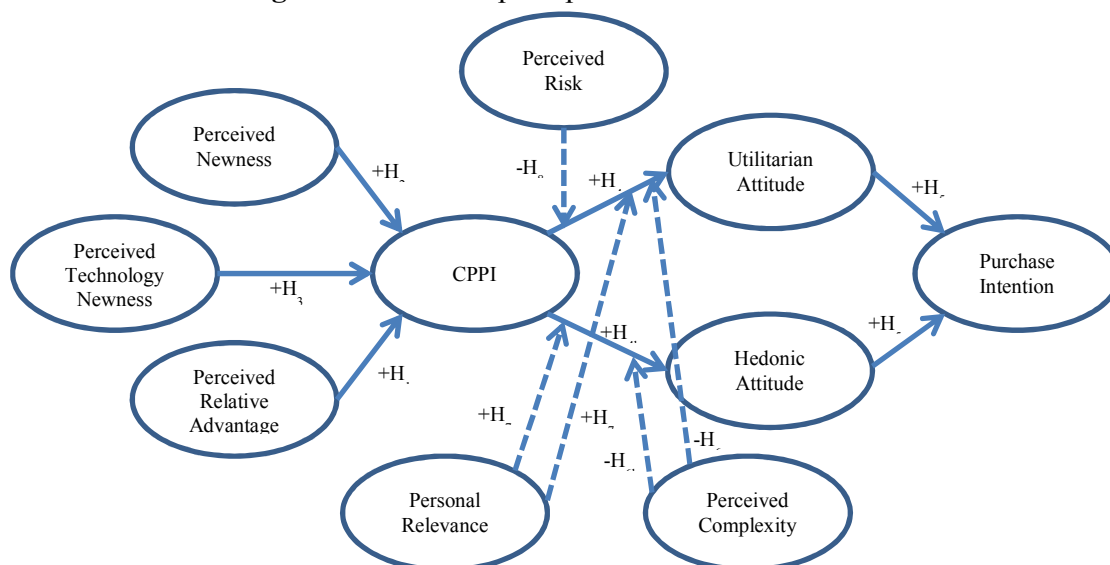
Perceived Risk

Perceived Newness

Utilitarian Attitude

Perceived Technology Newness

CPPI

Purchase Intention

Hedonic Attitude

Perceived Relative Advantage

Personal Relevance

Perceived Complexity

+H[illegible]

-H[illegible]

+H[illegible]

+H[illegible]

+H$_3$

+H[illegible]

+H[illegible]

+H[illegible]

+H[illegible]

+H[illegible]

-H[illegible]

-H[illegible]